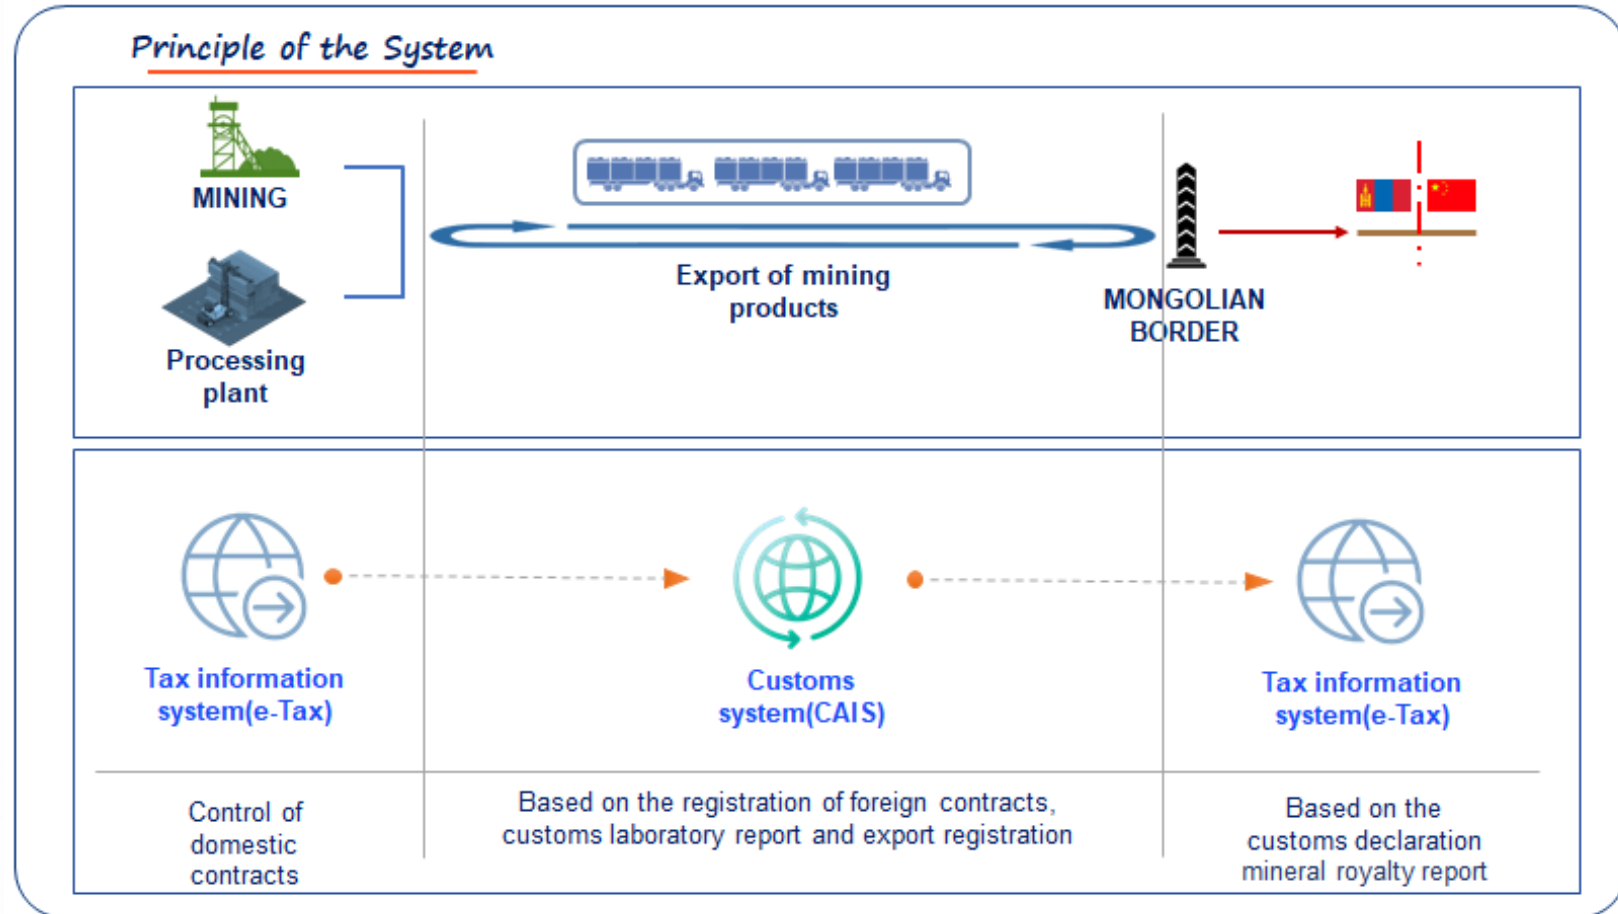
Principle of the System

MINING

Processing plant

Export of mining products

MONGOLIAN BORDER

Tax information system(e-Tax)

Customs system(CAIS)

Tax information system(e-Tax)

Control of domestic contracts

Based on the registration of foreign contracts, customs laboratory report and export registration

Based on the customs declaration mineral royalty report